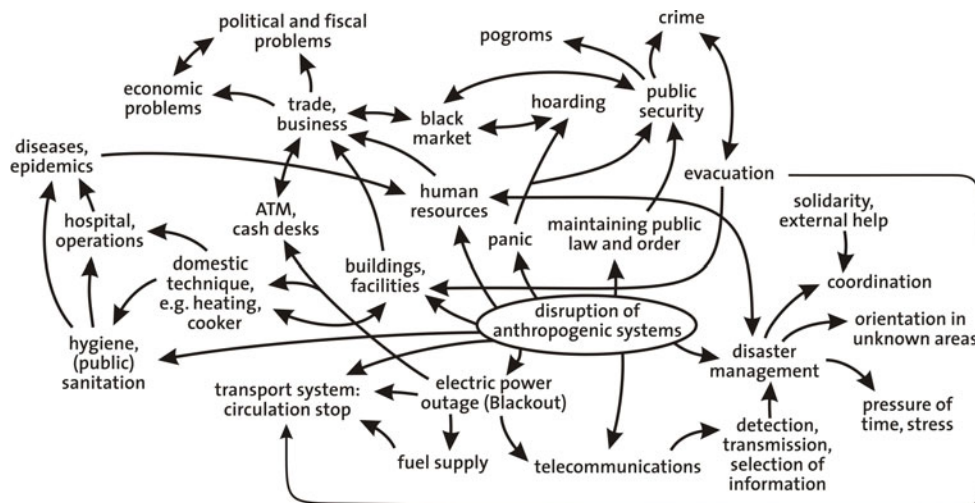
political and fiscal problems

crime

pogroms

economic problems

trade, business

black market

hoarding

public security

diseases, epidemics

human resources

evacuation

solidarity, external help

hospital, operations

ATM, cash desks

panic

maintaining public law and order

coordination

domestic technique, e.g. heating, cooker

buildings, facilities

disruption of anthropogenic systems

orientation in unknown areas

hygiene, (public) sanitation

disaster management

transport system: circulation stop

electric power outage (Blackout)

pressure of time, stress

detection, transmission, selection of information

fuel supply

telecommunications